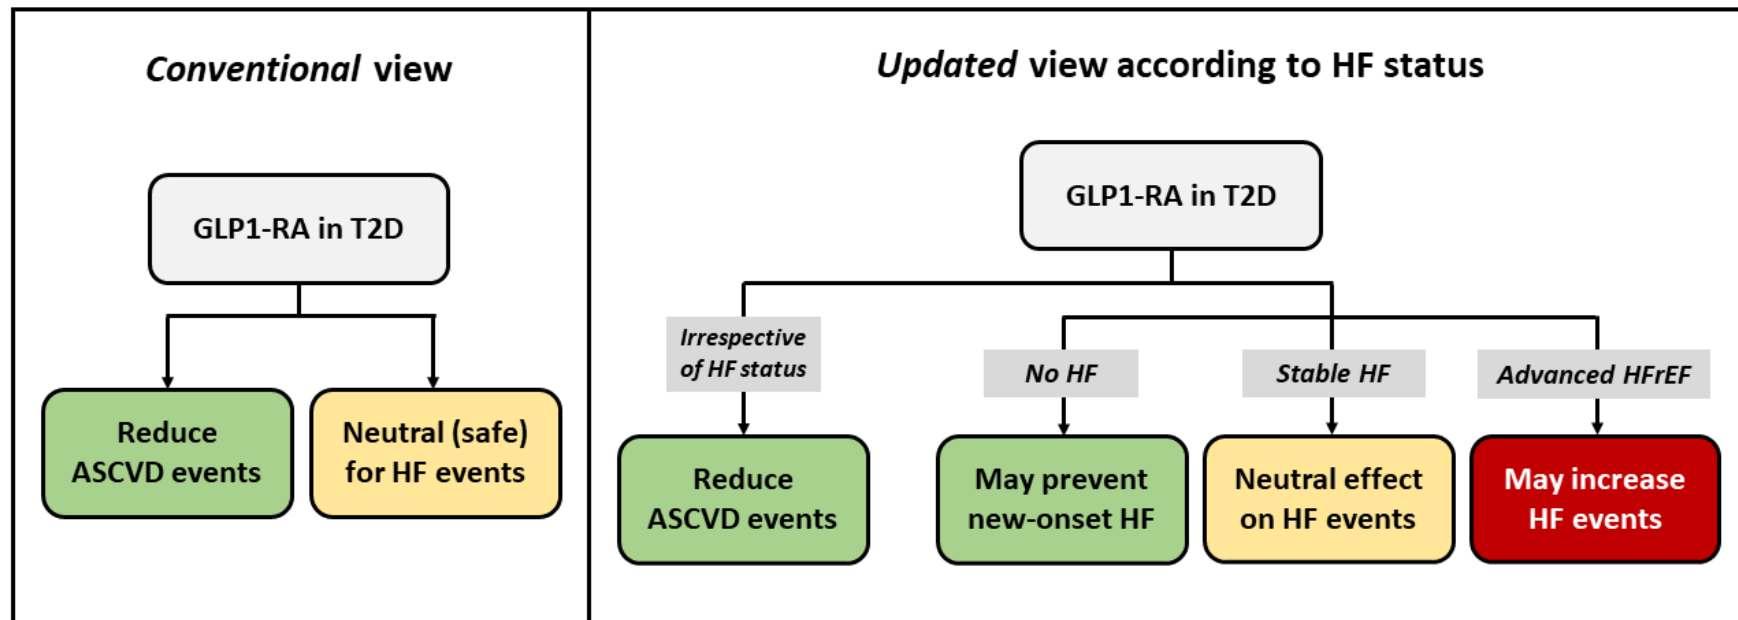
*Conventional* view

GLP1-RA in T2D

Reduce ASCVD events

Neutral (safe) for HF events

*Updated* view according to HF status

GLP1-RA in T2D

*Irrespective of HF status*

Reduce ASCVD events

*No HF*

May prevent new-onset HF

*Stable HF*

Neutral effect on HF events

*Advanced HFrEF*

May increase HF events